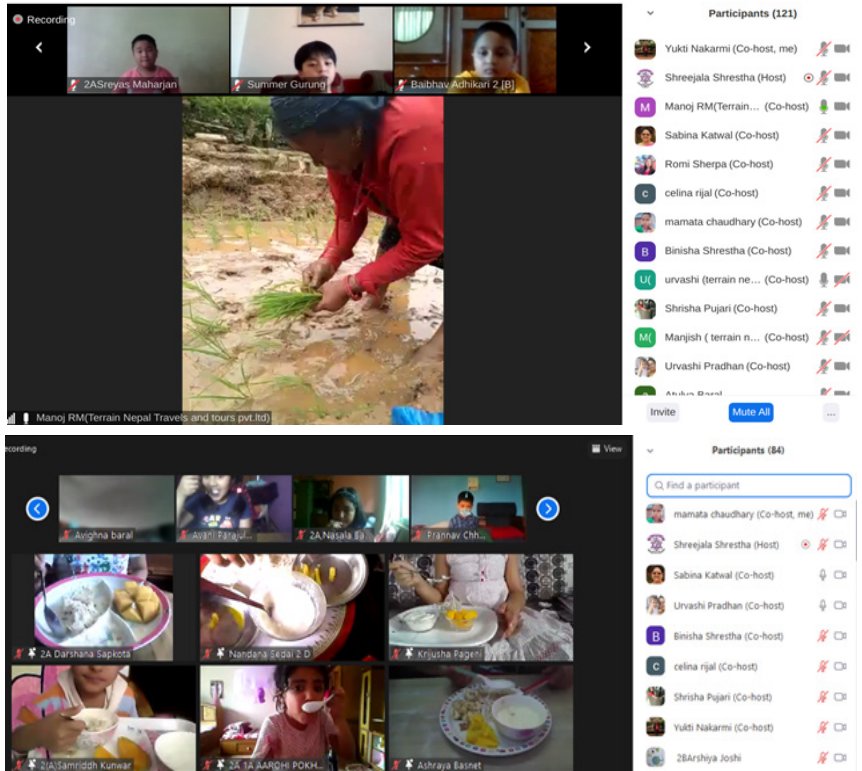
Recording

2ASreyas Maharjan

Summer Gurung

Baibhav Adhikari 2 [B]

Manoj RM(Terrain Nepal Travels and tours pvt.ltd)

Participants (121)

Yukti Nakarmi (Co-host, me)

Shreejala Shrestha (Host)

Manoj RM(Terrain... (Co-host)

Sabina Katwal (Co-host)

Romi Sherpa (Co-host)

celina rijal (Co-host)

mamata chaudhary (Co-host)

Binisha Shrestha (Co-host)

urvashi (terrain ne... (Co-host)

Shrisha Pujari (Co-host)

Manjish ( terrain n... (Co-host)

Urvashi Pradhan (Co-host)

Atulya Baral

Invite

Mute All

...

ecording

View

Avighna baral

Avani Parajul...

2A.Nasala Ba...

Prannav Chh...

2A Darshana Sapkota

Nandana Sedai 2 D

Krijusha Pageni

2(A)Samriddh Kunwar

2A 1A AAROHI POKH...

Ashraya Basnet

Participants (84)

Find a participant

mamata chaudhary (Co-host, me)

Shreejala Shrestha (Host)

Sabina Katwal (Co-host)

Urvashi Pradhan (Co-host)

Binisha Shrestha (Co-host)

celina rijal (Co-host)

Shrisha Pujari (Co-host)

Yukti Nakarmi (Co-host)

2BArshiya Joshi